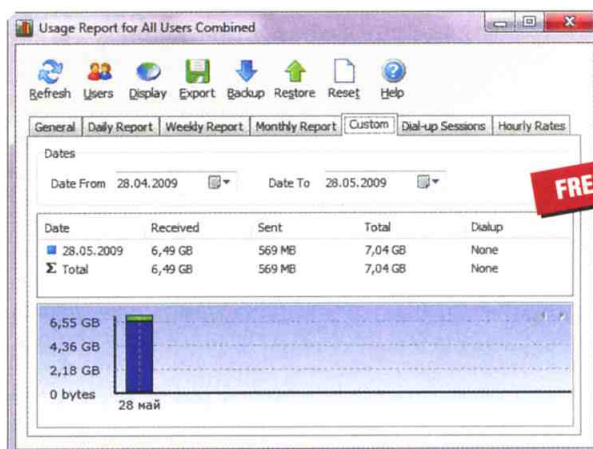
Usage Report for All Users Combined

Refresh Users Display Export Backup Restore Reset Help

General Daily Report Weekly Report Monthly Report Custom Dial-up Sessions Hourly Rates

Dates

Date From 28.04.2009 Date To 28.05.2009

FRE

| Date | Received | Sent | Total | Dialup |
|---|---|---|---|---|
| 28.05.2009 | 6,49 GB | 569 MB | 7,04 GB | None |
| Σ Total | 6,49 GB | 569 MB | 7,04 GB | None |

6,55 GB
4,36 GB
2,18 GB
0 bytes
28 май